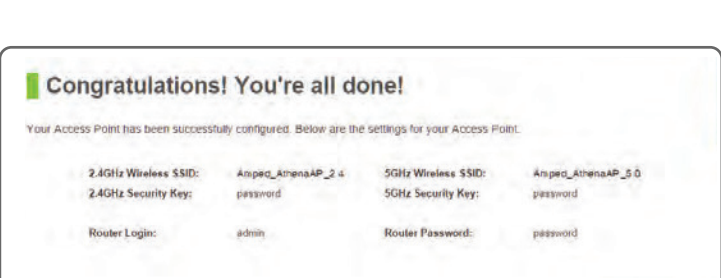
Congratulations! You're all done!

Your Access Point has been successfully configured. Below are the settings for your Access Point.

| | | | |
|---|---|---|---|
| 2.4GHz Wireless SSID: | Amped_AthenaAP_2.4 | 5GHz Wireless SSID: | Amped_AthenaAP_5.0 |
| 2.4GHz Security Key: | password | 5GHz Security Key: | password |
| Router Login: | admin | Router Password: | password |